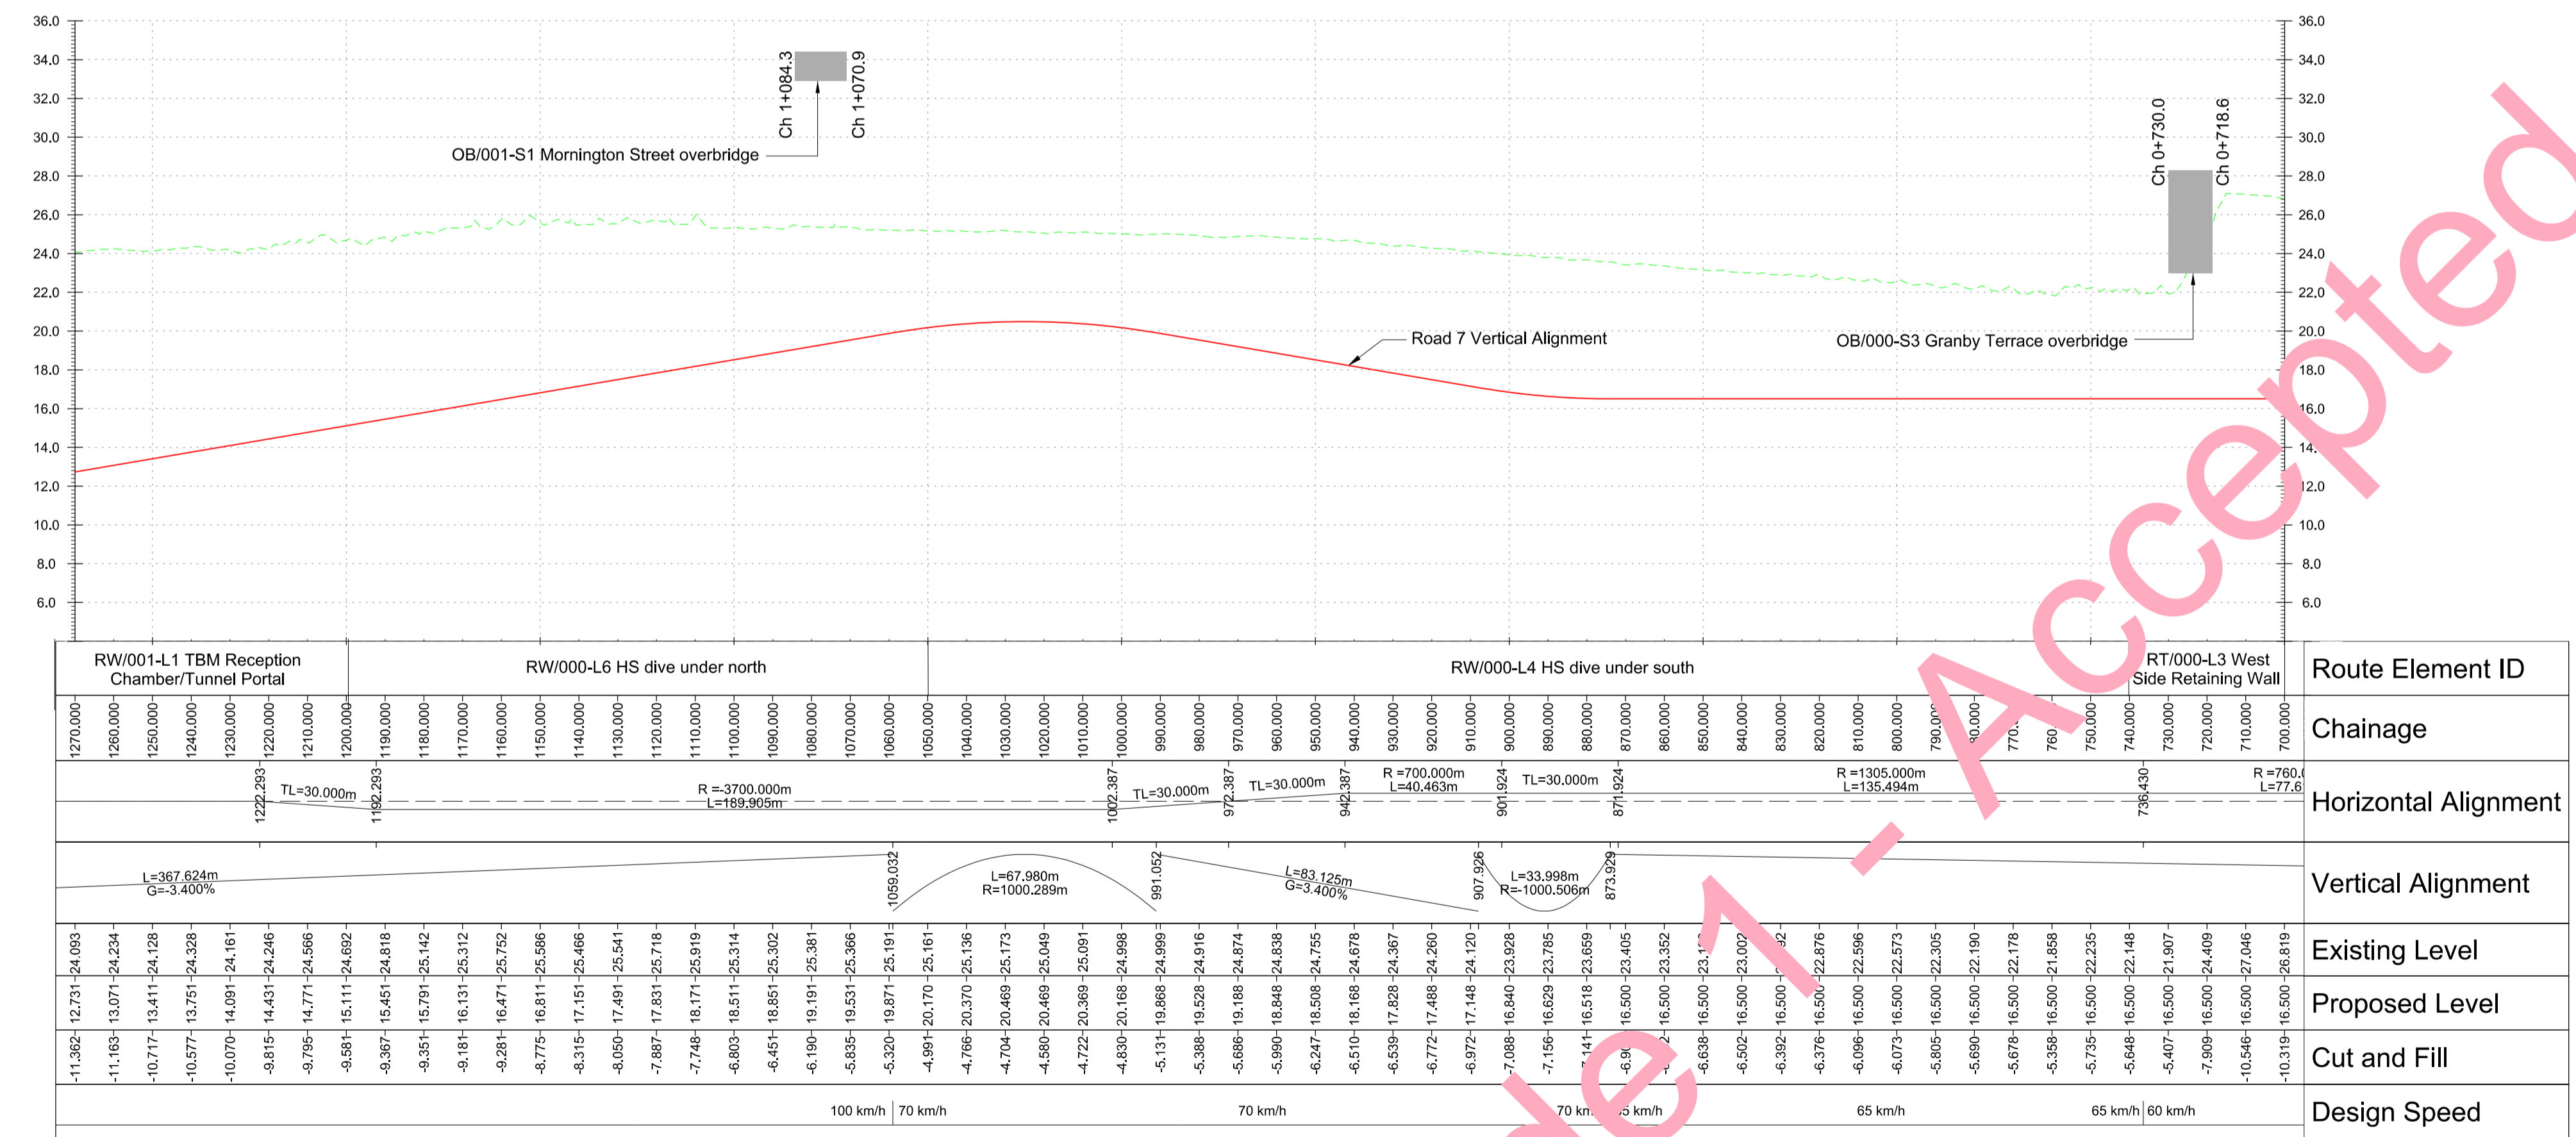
36.0
34.0
32.0
30.0
28.0
26.0
24.0
22.0
20.0
18.0
16.0
14.0
12.0
10.0
8.0
6.0

Ch 1+084.3
Ch 1+070.9
OB/001-S1 Mornington Street overbridge

Ch 0+730.0
Ch 0+718.6

Road 7 Vertical Alignment
OB/000-S3 Granby Terrace overbridge

36.0
34.0
32.0
30.0
28.0
26.0
24.0
22.0
20.0
18.0
16.0
14.
12.0
10.0
8.0
6.0

Accepted

| RW/001-L1 TBM Reception Chamber/Tunnel Portal | RW/000-L6 HS dive under north | RW/000-L4 HS dive under south | RT/000-L3 West Side Retaining Wall | Route Element ID |
|---|---|---|---|---|

Chainage: 1270.000 1260.000 1250.000 1240.000 1230.000 1220.000 1210.000 1200.000 1190.000 1180.000 1170.000 1160.000 1150.000 1140.000 1130.000 1120.000 1110.000 1100.000 1090.000 1080.000 1070.000 1060.000 1050.000 1040.000 1030.000 1020.000 1010.000 1000.000 990.000 980.000 970.000 960.000 950.000 940.000 930.000 920.000 910.000 900.000 890.000 880.000 870.000 860.000 850.000 840.000 830.000 820.000 810.000 800.000 790.0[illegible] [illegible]80.000 770.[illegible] 760 750.000 740.000 730.000 720.000 710.000 700.000

Horizontal Alignment: 1222.293 TL=30.000m 1192.293 R =-3700.000m L=189.905m 1002.387 TL=30.000m 972.387 TL=30.000m 942.387 R =700.000m L=40.463m 901.924 TL=30.000m 871.924 R =1305.000m L=135.494m 736.430 R =760.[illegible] L=77.6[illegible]

Vertical Alignment: L=367.624m G=-3.400% 1059.032 L=67.980m R=1000.289m 991.052 L=83.125m G=3.400% 907.926 L=33.998m R=-1000.506m 873.929

Existing Level: 24.093 24.234 24.128 24.328 24.161 24.246 24.566 24.692 24.818 25.142 25.312 25.752 25.586 25.466 25.541 25.718 25.919 25.314 25.302 25.381 25.366 25.191 25.161 25.136 25.173 25.049 25.091 24.998 24.999 24.916 24.874 24.838 24.755 24.678 24.367 24.260 24.120 23.928 23.785 23.659 23.405 23.352 23.1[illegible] 23.002 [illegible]92 22.876 22.596 22.573 22.305 22.190 22.178 21.858 22.235 22.148 21.907 24.409 27.046 26.819

Proposed Level: 12.731 13.071 13.411 13.751 14.091 14.431 14.771 15.111 15.451 15.791 16.131 16.471 16.811 17.151 17.491 17.831 18.171 18.511 18.851 19.191 19.531 19.871 20.170 20.370 20.469 20.469 20.369 20.168 19.868 19.528 19.188 18.848 18.508 18.168 17.828 17.488 17.148 16.840 16.629 16.518 16.500 16.500 16.500 16.500 16.500 16.500 16.500 16.500 16.500 16.500 16.500 16.500 16.500 16.500 16.500 16.500 16.500 16.500

Cut and Fill: -11.362 -11.163 -10.717 -10.577 -10.070 -9.815 -9.795 -9.581 -9.367 -9.351 -9.181 -9.281 -8.775 -8.315 -8.050 -7.887 -7.748 -6.803 -6.451 -6.190 -5.835 -5.320 -4.991 -4.766 -4.704 -4.580 -4.722 -4.830 -5.131 -5.388 -5.686 -5.990 -6.247 -6.510 -6.539 -6.772 -6.972 -7.088 -7.156 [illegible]141 -6.9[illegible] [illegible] -6.638 -6.502 -6.392 -6.376 -6.096 -6.073 -5.805 -5.690 -5.678 -5.358 -5.735 -5.648 -5.407 -7.909 -10.546 -10.319

Design Speed: 100 km/h | 70 km/h 70 km/h 70 km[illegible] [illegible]5 km/h 65 km/h 65 km/h | 60 km/h